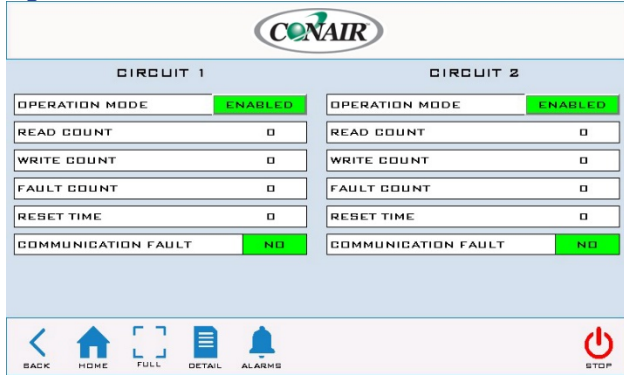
CONAIR

CIRCUIT 1

| | |
|---|---|
| OPERATION MODE | ENABLED |
| READ COUNT | 0 |
| WRITE COUNT | 0 |
| FAULT COUNT | 0 |
| RESET TIME | 0 |
| COMMUNICATION FAULT | NO |

CIRCUIT 2

| | |
|---|---|
| OPERATION MODE | ENABLED |
| READ COUNT | 0 |
| WRITE COUNT | 0 |
| FAULT COUNT | 0 |
| RESET TIME | 0 |
| COMMUNICATION FAULT | NO |

BACK HOME FULL DETAIL ALARMS STOP